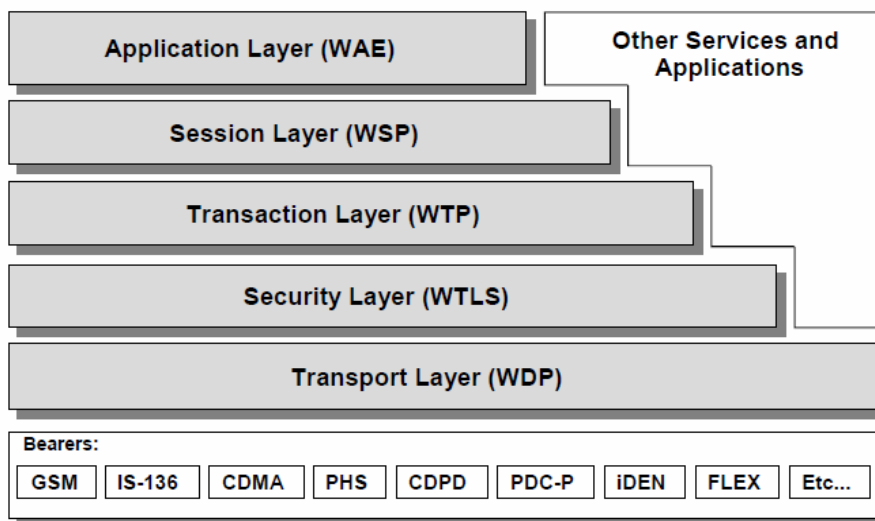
Application Layer (WAE)

Other Services and Applications

Session Layer (WSP)

Transaction Layer (WTP)

Security Layer (WTLS)

Transport Layer (WDP)

Bearers:

GSM | IS-136 | CDMA | PHS | CDPD | PDC-P | iDEN | FLEX | Etc...